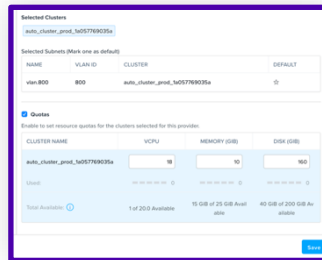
Selected Clusters

auto_cluster_prod_1a0577690035a

Selected Subnets (Mark one as default)

| NAME | VLAN ID | CLUSTER | DEFAULT |
|---|---|---|---|
| vlan.800 | 800 | auto_cluster_prod_1a0577690035a | ☆ |

Quotas

Enable to set resource quotas for the clusters selected for this provider.

| CLUSTER NAME | VCPU | MEMORY (GIB) | DISK (GIB) |
|---|---|---|---|
| auto_cluster_prod_1a0577690035a | 18 | 10 | 160 |
| Used: | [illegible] | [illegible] | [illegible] |
| Total Available: | 1 of 20.0 Available | 15 GIB of 25 GIB Available | 40 GIB of 200 GIB Available |

Save